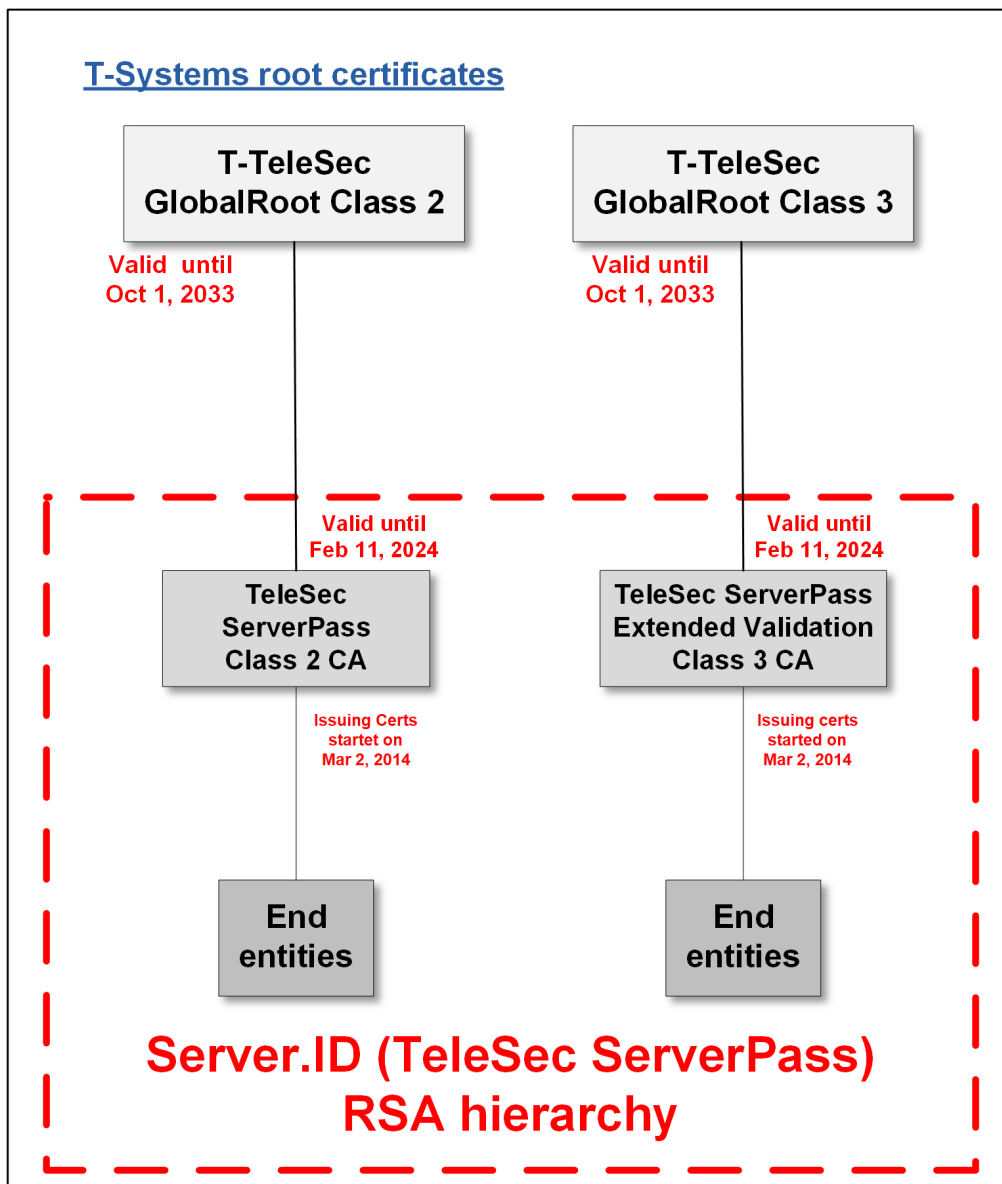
T-Systems root certificates

T-TeleSec GlobalRoot Class 2

Valid until Oct 1, 2033

T-TeleSec GlobalRoot Class 3

Valid until Oct 1, 2033

Valid until Feb 11, 2024

TeleSec ServerPass Class 2 CA

Issuing Certs startet on Mar 2, 2014

End entities

Valid until Feb 11, 2024

TeleSec ServerPass Extended Validation Class 3 CA

Issuing certs started on Mar 2, 2014

End entities

Server.ID (TeleSec ServerPass) RSA hierarchy